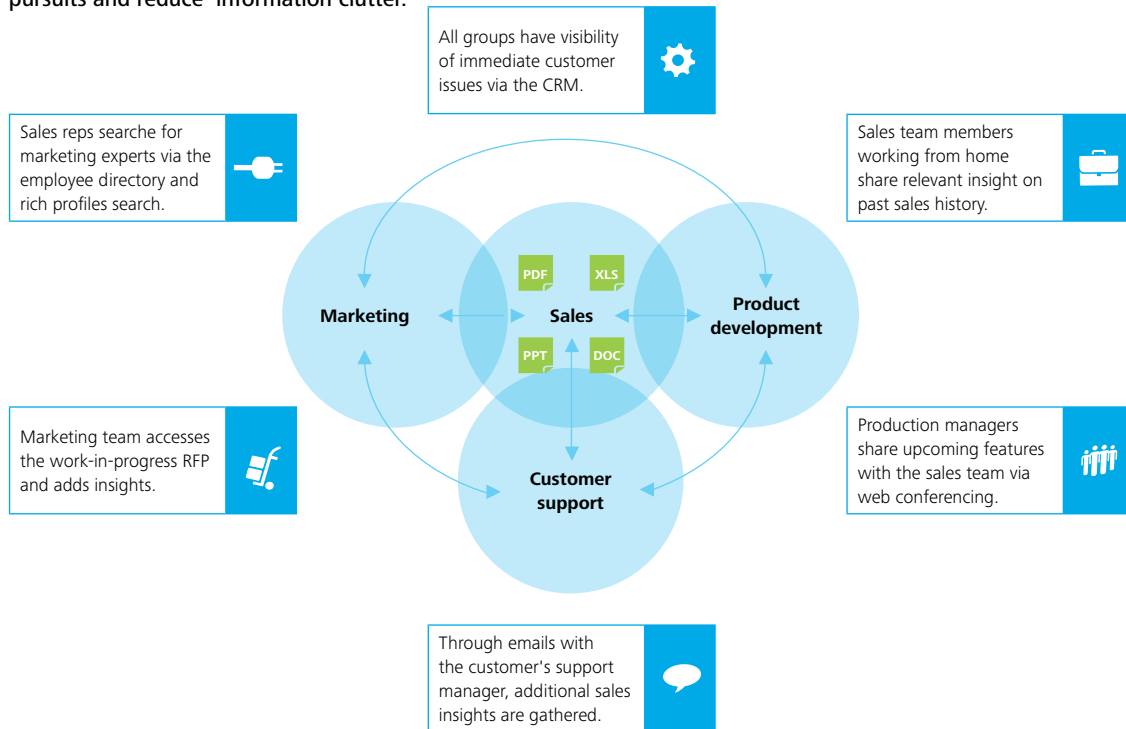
pursuits and reduce "information clutter."

All groups have visibility of immediate customer issues via the CRM.

Sales reps searche for marketing experts via the employee directory and rich profiles search.

Sales team members working from home share relevant insight on past sales history.

PDF

XLS

Marketing

Sales

Product development

PPT

DOC

Customer support

Marketing team accesses the work-in-progress RFP and adds insights.

Production managers share upcoming features with the sales team via web conferencing.

Through emails with the customer's support manager, additional sales insights are gathered.